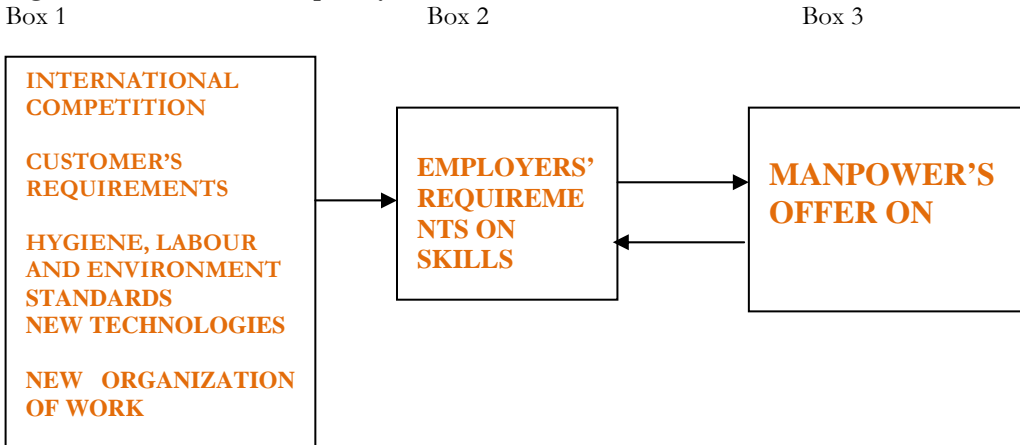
Box 1

INTERNATIONAL COMPETITION

CUSTOMER'S REQUIREMENTS

HYGIENE, LABOUR AND ENVIRONMENT STANDARDS
NEW TECHNOLOGIES

NEW ORGANIZATION OF WORK

Box 2

EMPLOYERS' REQUIREMENTS ON SKILLS

Box 3

MANPOWER'S OFFER ON